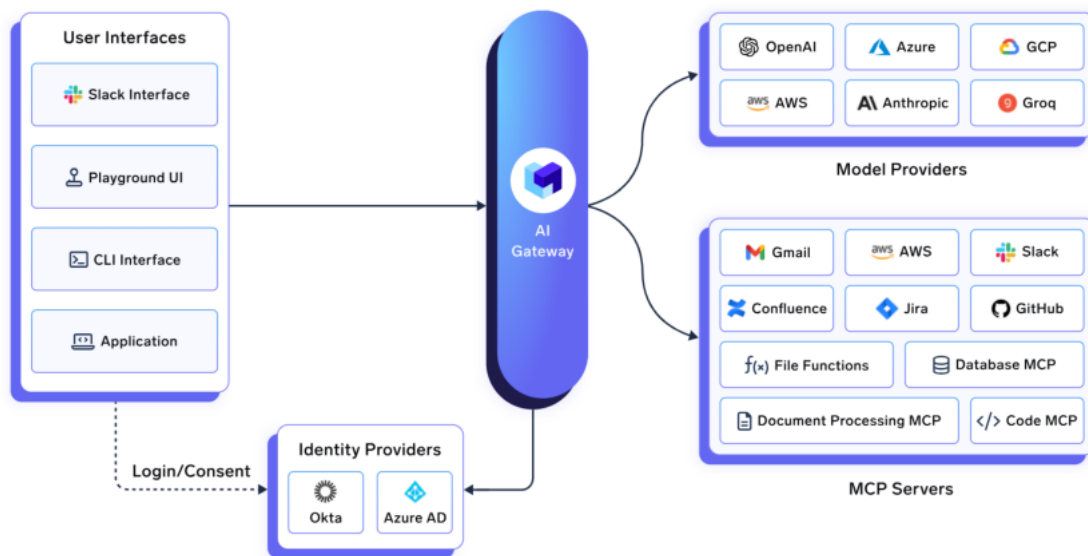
User Interfaces

Slack Interface

Playground UI

CLI Interface

Application

AI Gateway

OpenAI

Azure

GCP

aws AWS

Anthropic

Groq

Model Providers

Gmail

aws AWS

Slack

Confluence

Jira

GitHub

$f(x)$ File Functions

Database MCP

Document Processing MCP

</> Code MCP

MCP Servers

Login/Consent

Identity Providers

Okta

Azure AD